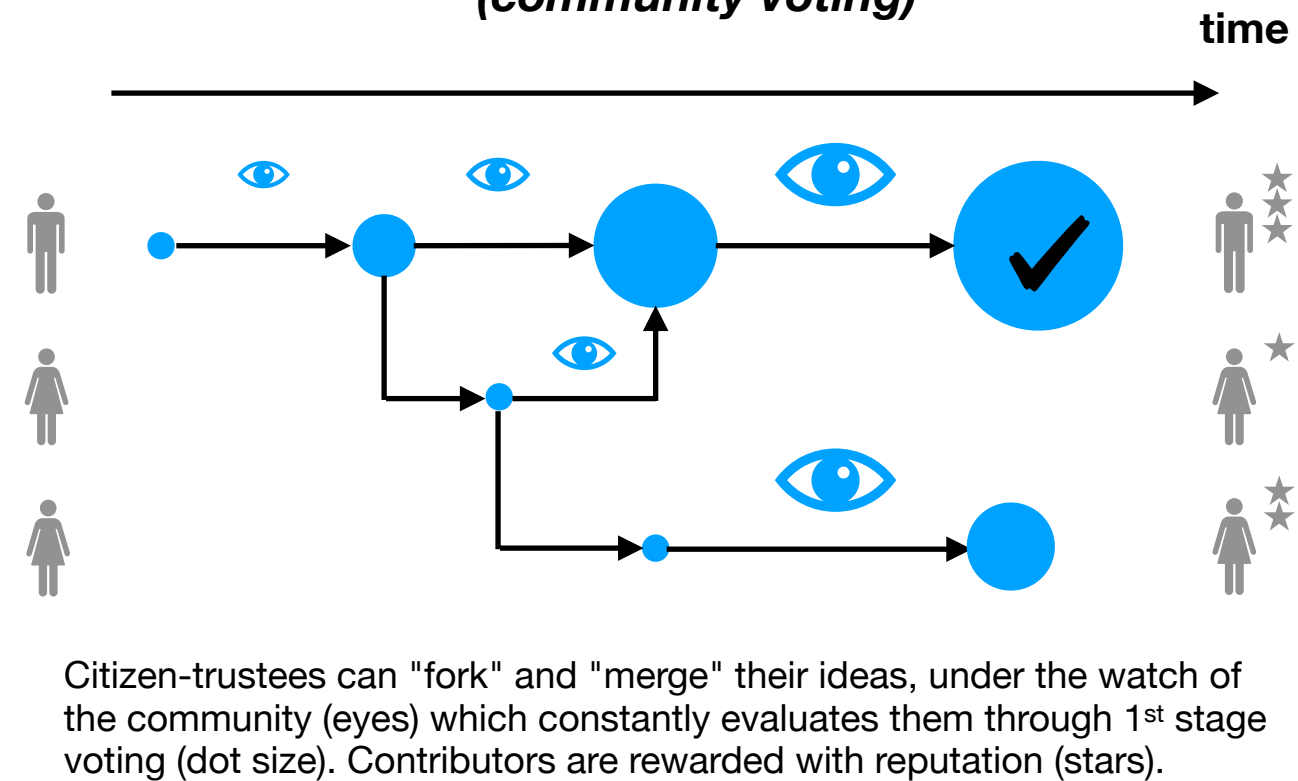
(community voting)

time

Citizen-trustees can "fork" and "merge" their ideas, under the watch of the community (eyes) which constantly evaluates them through 1$^{st}$ stage voting (dot size). Contributors are rewarded with reputation (stars).